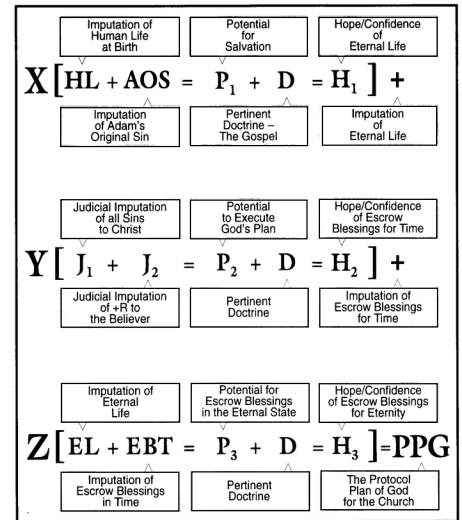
Imputation of Human Life at Birth

Potential for Salvation

Hope/Confidence of Eternal Life

$X\left[HL + AOS = P_1 + D = H_1\right] +$

Imputation of Adam's Original Sin

Pertinent Doctrine – The Gospel

Imputation of Eternal Life

Judicial Imputation of all Sins to Christ

Potential to Execute God's Plan

Hope/Confidence of Escrow Blessings for Time

$Y\left[J_1 + J_2 = P_2 + D = H_2\right] +$

Judicial Imputation of +R to the Believer

Pertinent Doctrine

Imputation of Escrow Blessings for Time

Imputation of Eternal Life

Potential for Escrow Blessings in the Eternal State

Hope/Confidence of Escrow Blessings for Eternity

$Z\left[EL + EBT = P_3 + D = H_3\right] = PPG$

Imputation of Escrow Blessings in Time

Pertinent Doctrine

The Protocol Plan of God for the Church